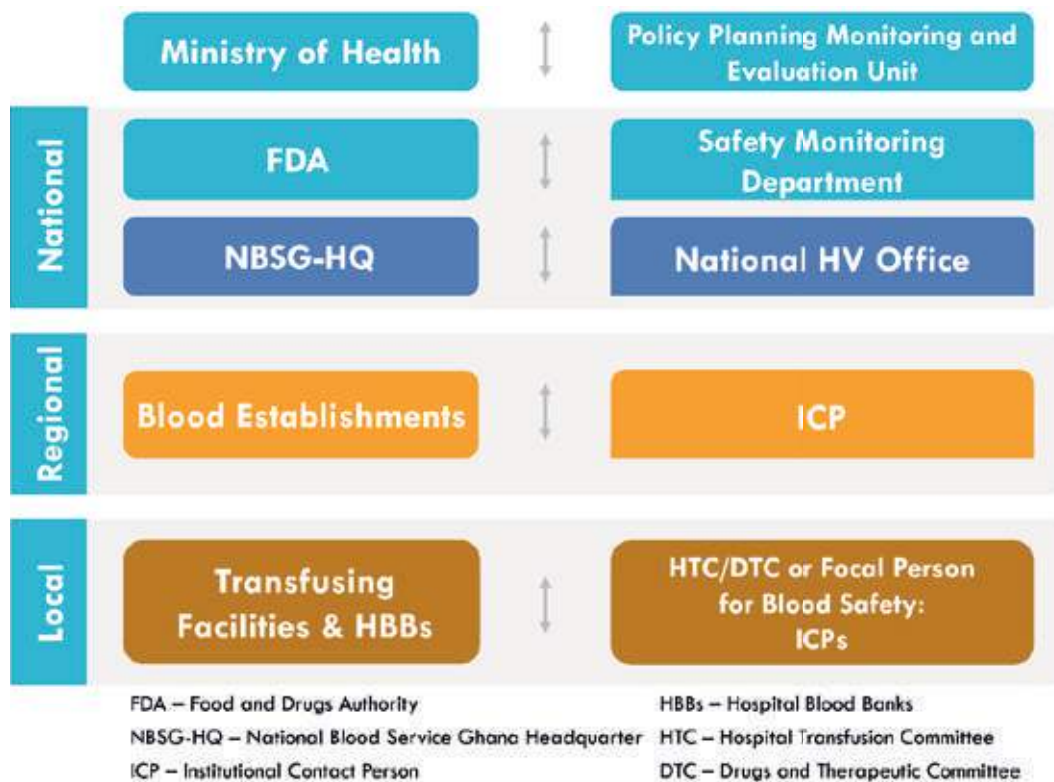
Ministry of Health

Policy Planning Monitoring and Evaluation Unit

National

FDA

Safety Monitoring Department

NBSG-HQ

National HV Office

Regional

Blood Establishments

ICP

Local

Transfusing Facilities & HBBs

HTC/DTC or Focal Person for Blood Safety: ICPs

FDA – Food and Drugs Authority

NBSG-HQ – National Blood Service Ghana Headquarter

ICP – Institutional Contact Person

HBBs – Hospital Blood Banks

HTC – Hospital Transfusion Committee

DTC – Drugs and Therapeutic Committee